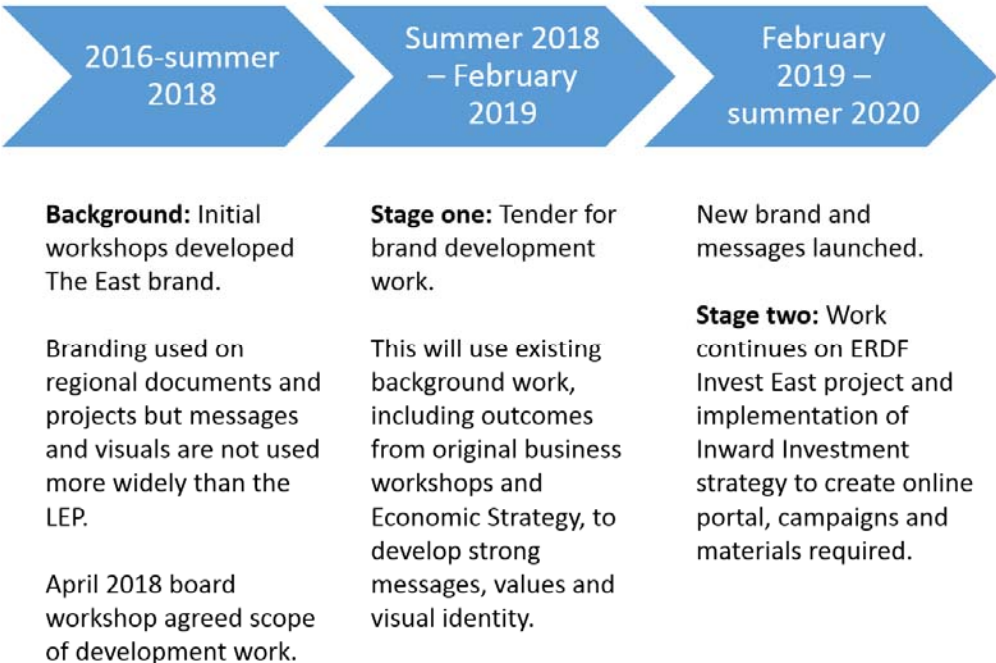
2016-summer 2018

Summer 2018 – February 2019

February 2019 – summer 2020

**Background:** Initial workshops developed The East brand.

Branding used on regional documents and projects but messages and visuals are not used more widely than the LEP.

April 2018 board workshop agreed scope of development work.

**Stage one:** Tender for brand development work.

This will use existing background work, including outcomes from original business workshops and Economic Strategy, to develop strong messages, values and visual identity.

New brand and messages launched.

**Stage two:** Work continues on ERDF Invest East project and implementation of Inward Investment strategy to create online portal, campaigns and materials required.